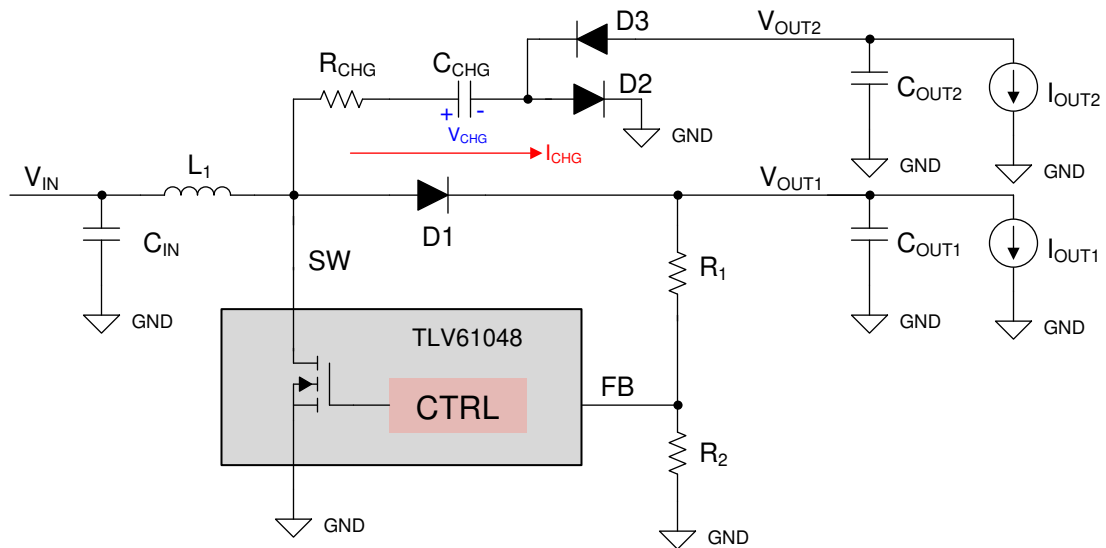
D3
$V_{OUT2}$
$R_{CHG}$
$C_{CHG}$
D2
$C_{OUT2}$
$I_{OUT2}$
+ -
$V_{CHG}$
GND
$I_{CHG}$
GND
GND
$V_{IN}$
$L_1$
$V_{OUT1}$
D1
$C_{IN}$
$C_{OUT1}$
$I_{OUT1}$
SW
$R_1$
GND
GND
GND
TLV61048
CTRL
FB
$R_2$
GND
GND